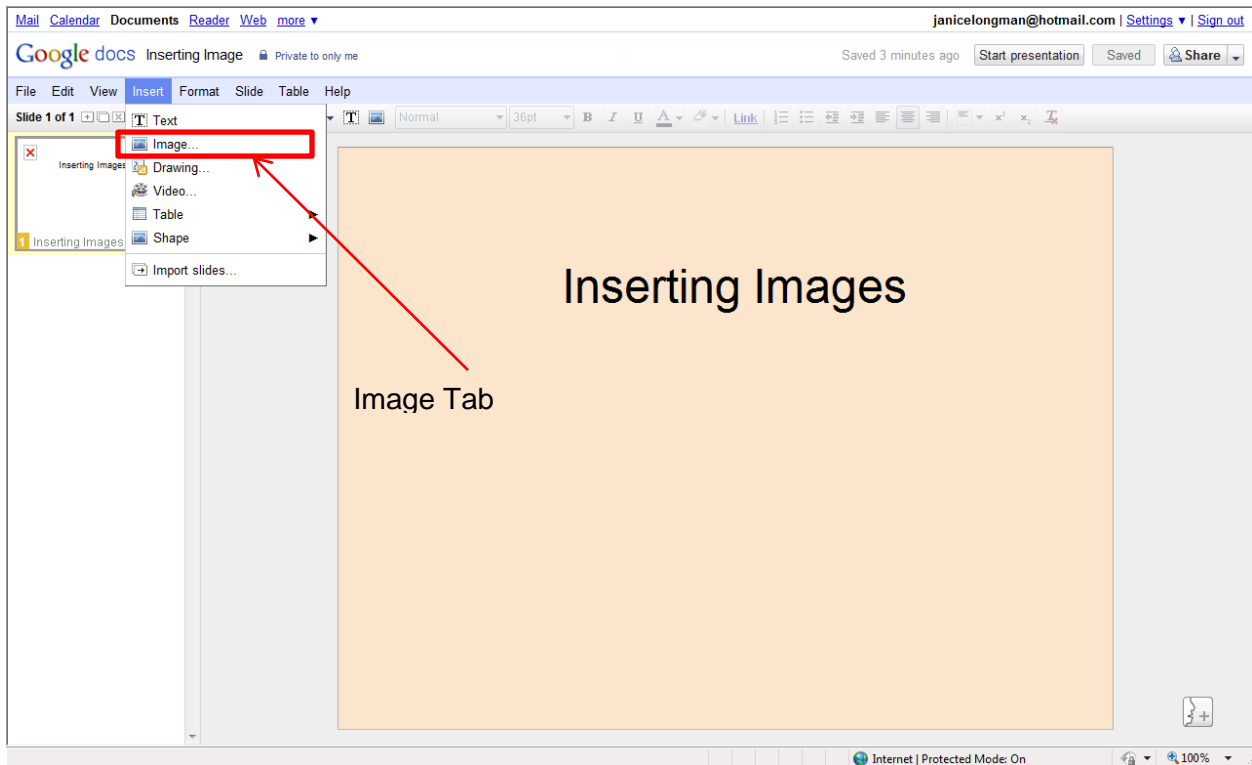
Mail Calendar Documents Reader Web more ▼

janicelongman@hotmail.com | Settings ▼ | Sign out

Google docs Inserting Image Private to only me

Saved 3 minutes ago Start presentation Saved Share

File Edit View Insert Format Slide Table Help

Slide 1 of 1

Normal 36pt B I U A Link

Text
Image...
Drawing...
Video...
Table
Shape
Import slides...

Inserting Images

1 Inserting Images

Inserting Images

Image Tab

Internet | Protected Mode: On

100%